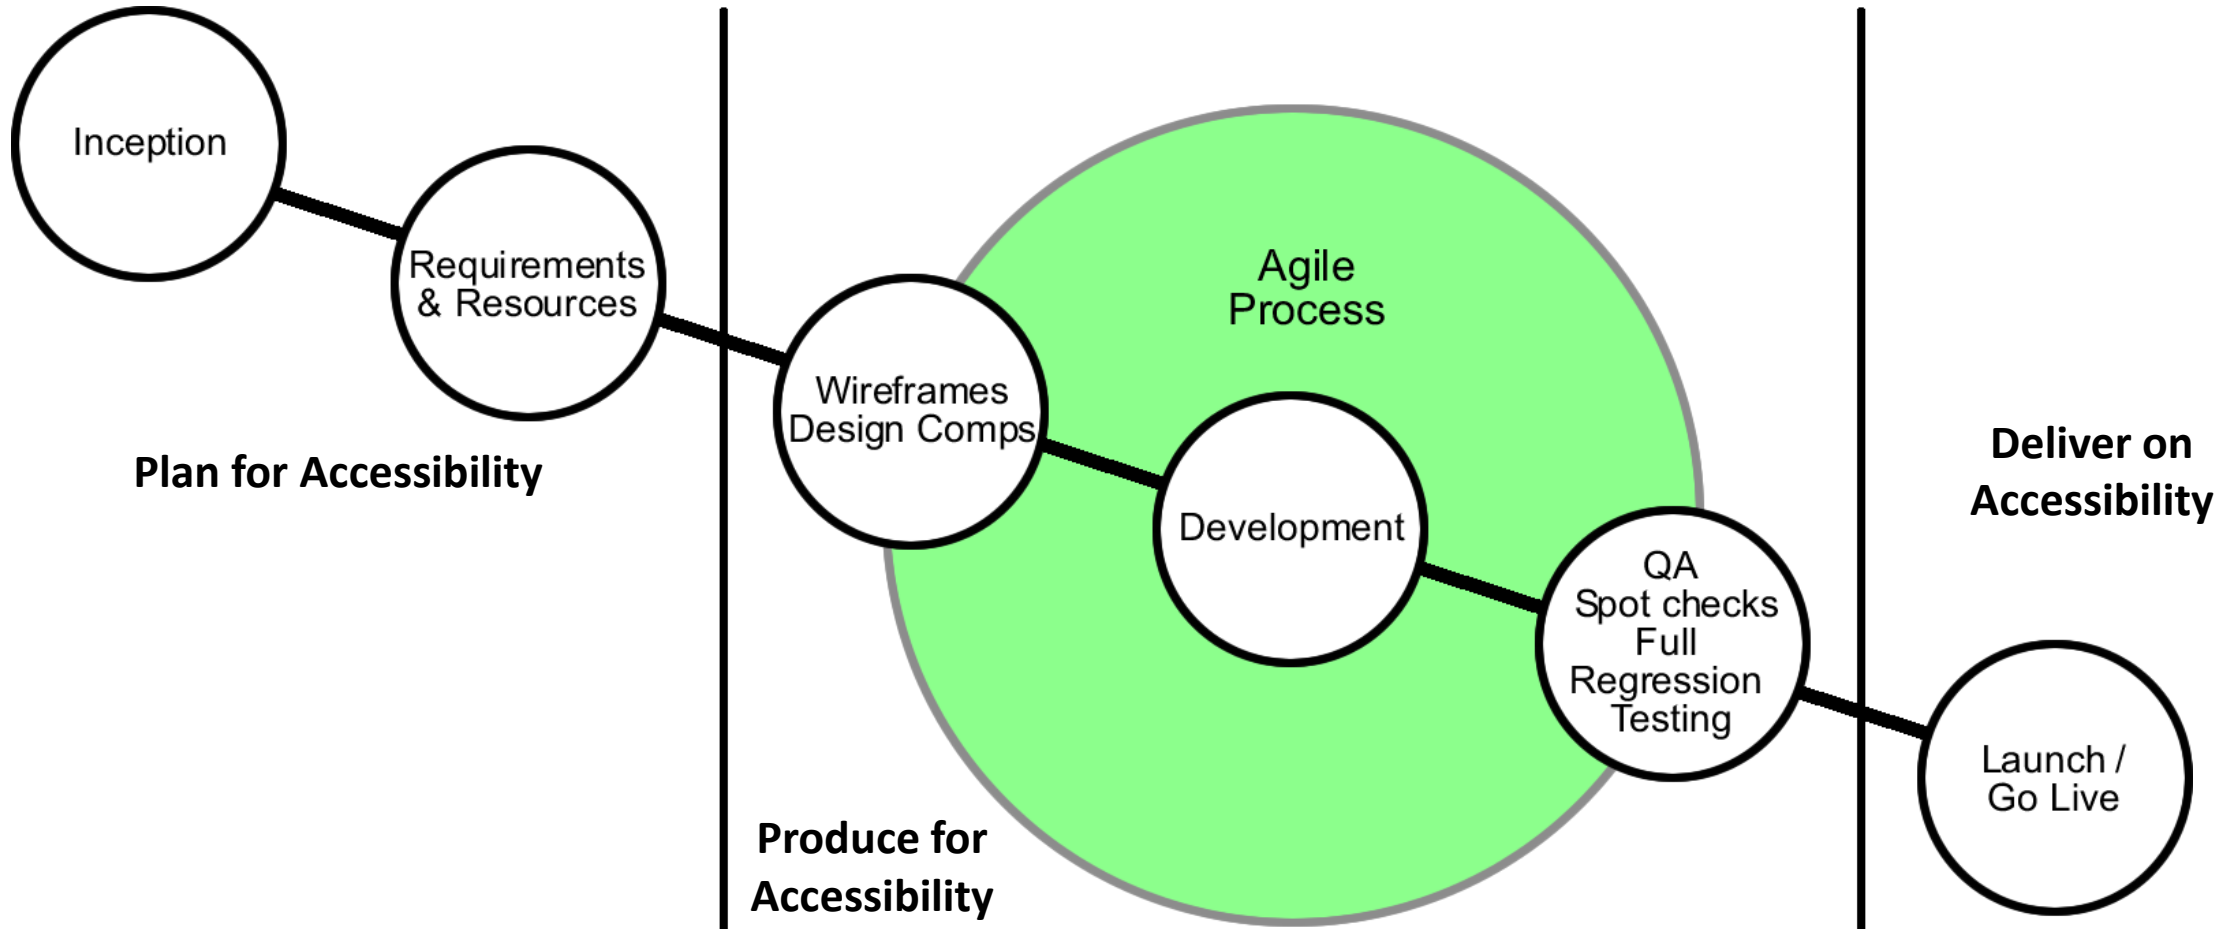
Inception

Requirements & Resources

Plan for Accessibility

Agile Process

Wireframes Design Comps

Development

QA Spot checks Full Regression Testing

Produce for Accessibility

Deliver on Accessibility

Launch / Go Live